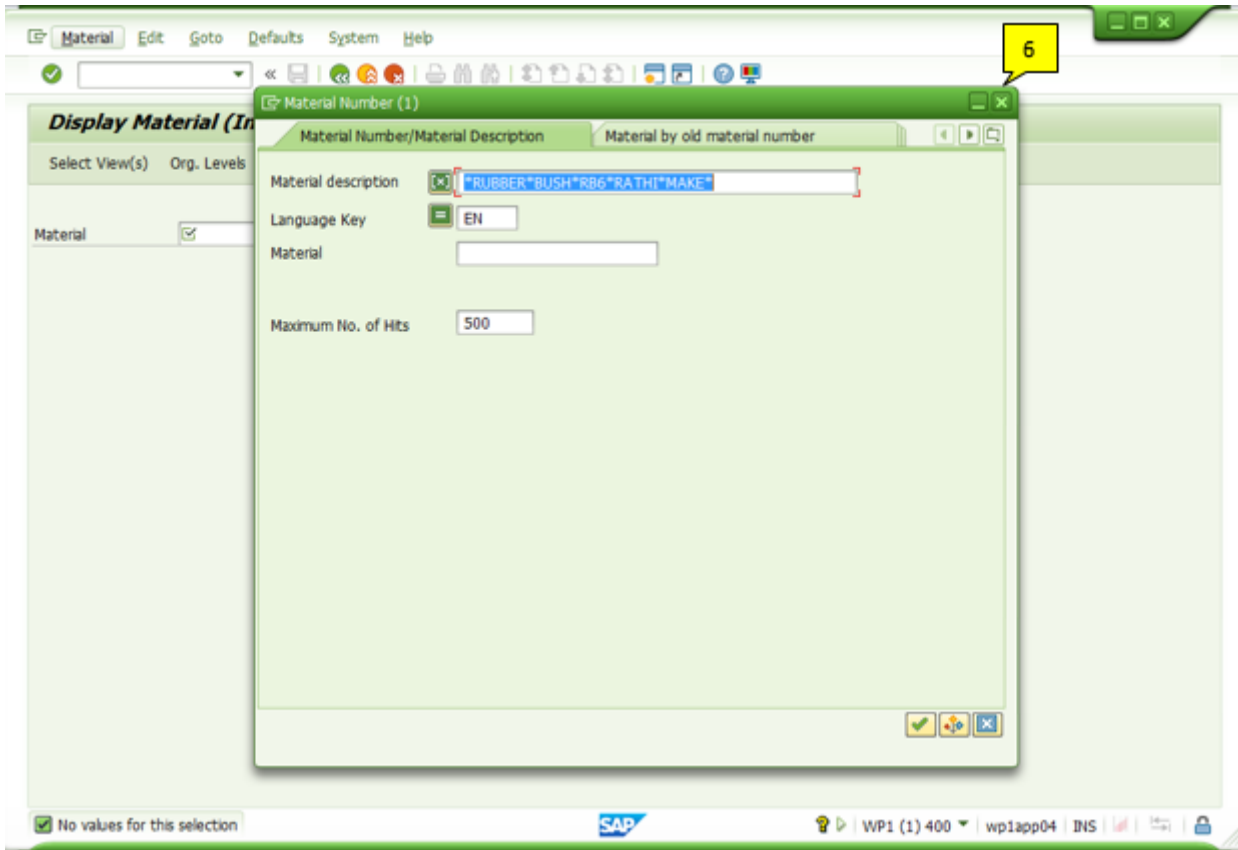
Material Edit Goto Defaults System Help

6

Display Material (In

Select View(s) Org. Levels

Material

Material Number (1)

Material Number/Material Description

Material by old material number

Material description *RUBBER*BUSH*RB6*RATHI*MAKE*

Language Key EN

Material

Maximum No. of Hits 500

No values for this selection

SAP

WP1 (1) 400 wp1app04 INS